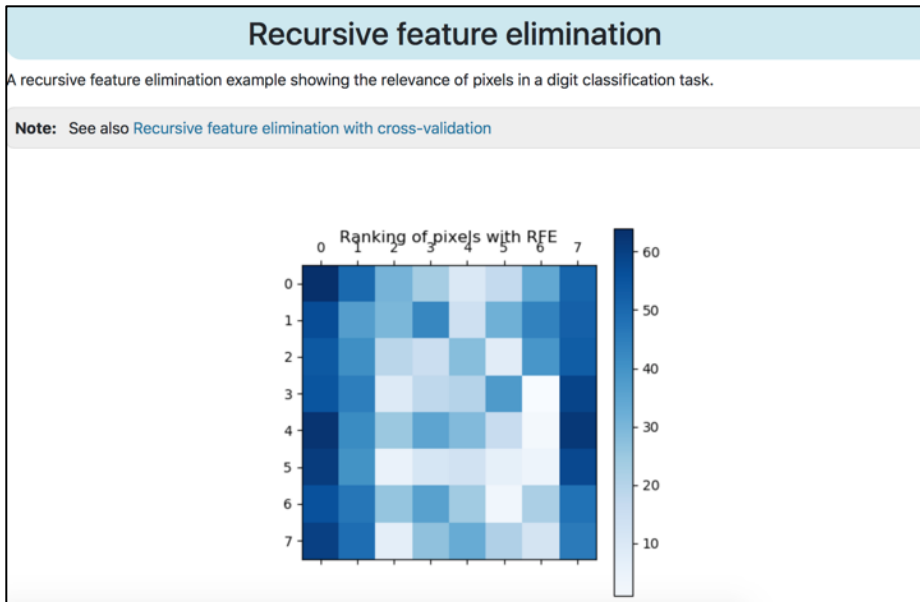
Recursive feature elimination

A recursive feature elimination example showing the relevance of pixels in a digit classification task.

**Note:** See also Recursive feature elimination with cross-validation

Ranking of pixels with RFE

0 1 2 3 4 5 6 7

0
1
2
3
4
5
6
7

60
50
40
30
20
10